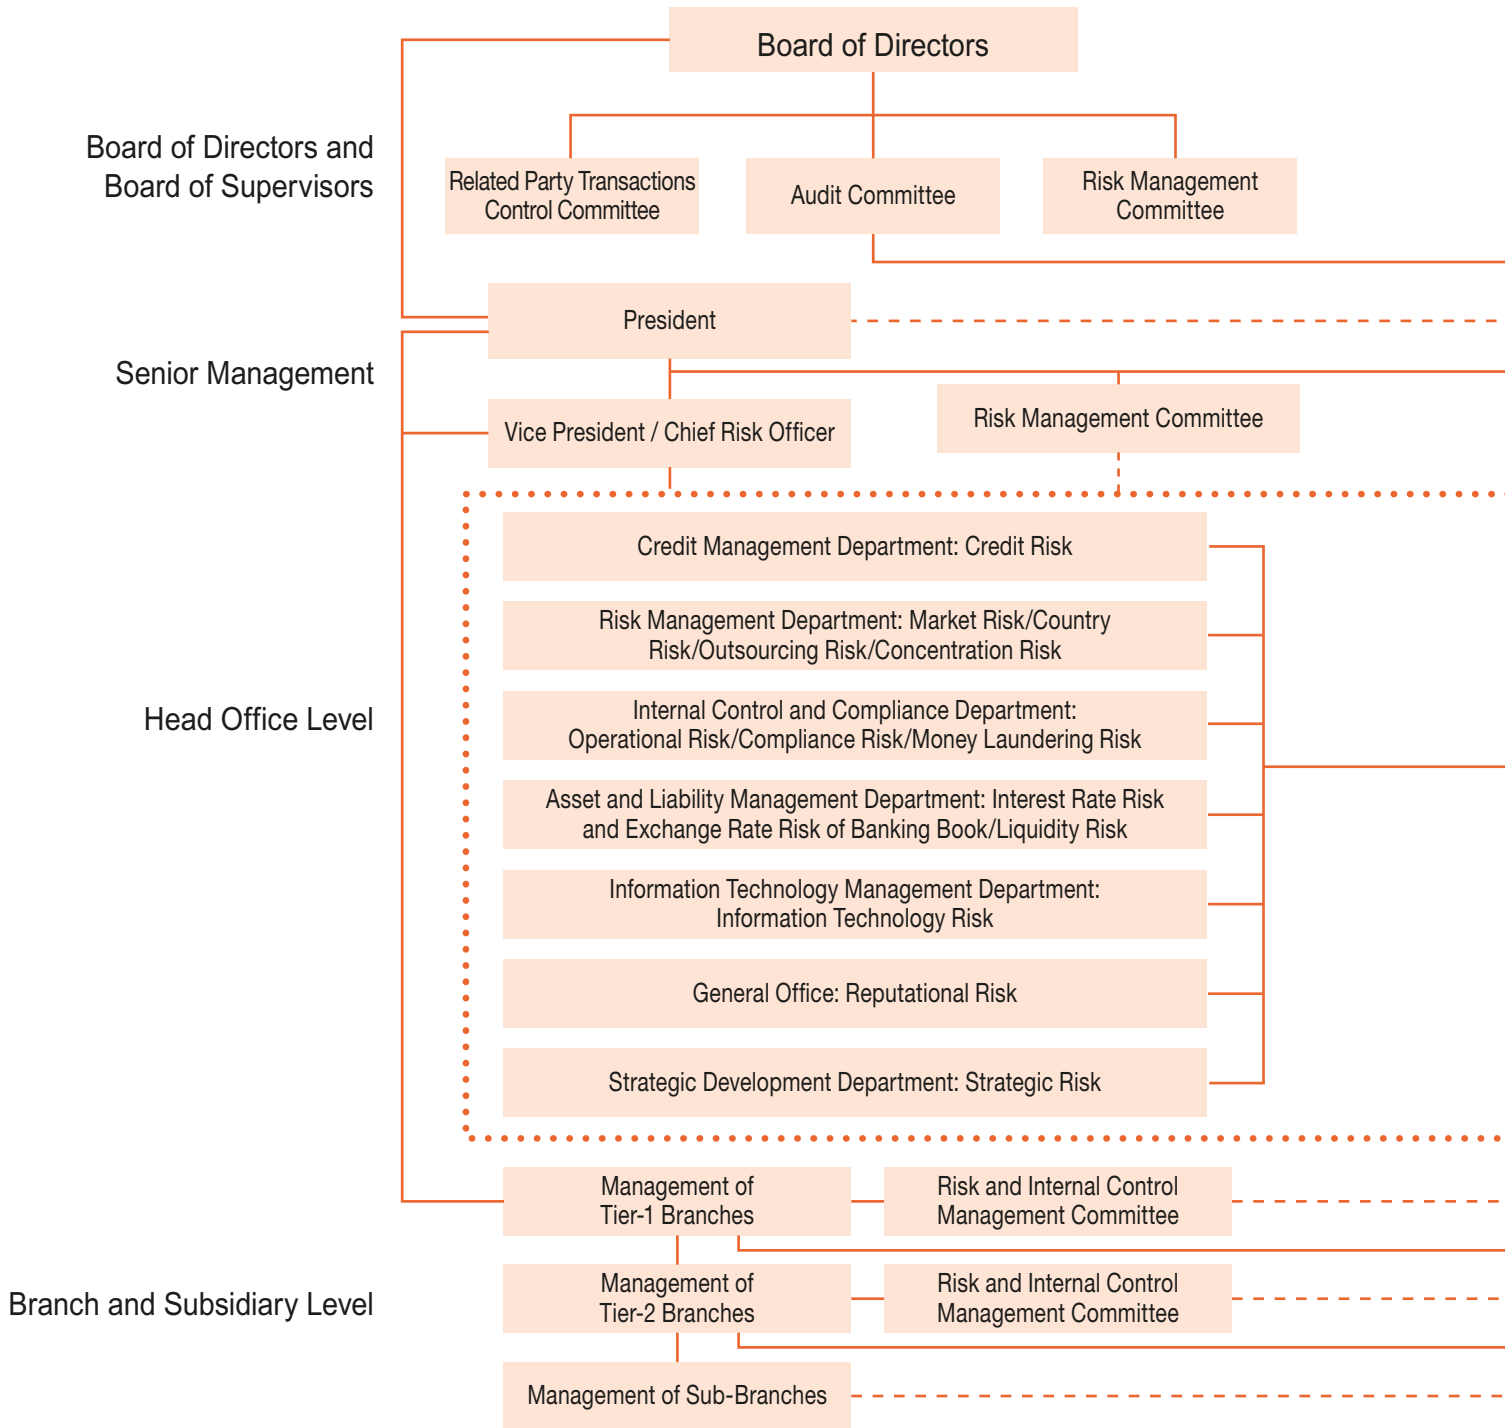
Board of Directors

Board of Directors and Board of Supervisors

Related Party Transactions Control Committee

Audit Committee

Risk Management Committee

President

Senior Management

Vice President / Chief Risk Officer

Risk Management Committee

Head Office Level

Credit Management Department: Credit Risk

Risk Management Department: Market Risk/Country Risk/Outsourcing Risk/Concentration Risk

Internal Control and Compliance Department: Operational Risk/Compliance Risk/Money Laundering Risk

Asset and Liability Management Department: Interest Rate Risk and Exchange Rate Risk of Banking Book/Liquidity Risk

Information Technology Management Department: Information Technology Risk

General Office: Reputational Risk

Strategic Development Department: Strategic Risk

Management of Tier-1 Branches

Risk and Internal Control Management Committee

Branch and Subsidiary Level

Management of Tier-2 Branches

Risk and Internal Control Management Committee

Management of Sub-Branches